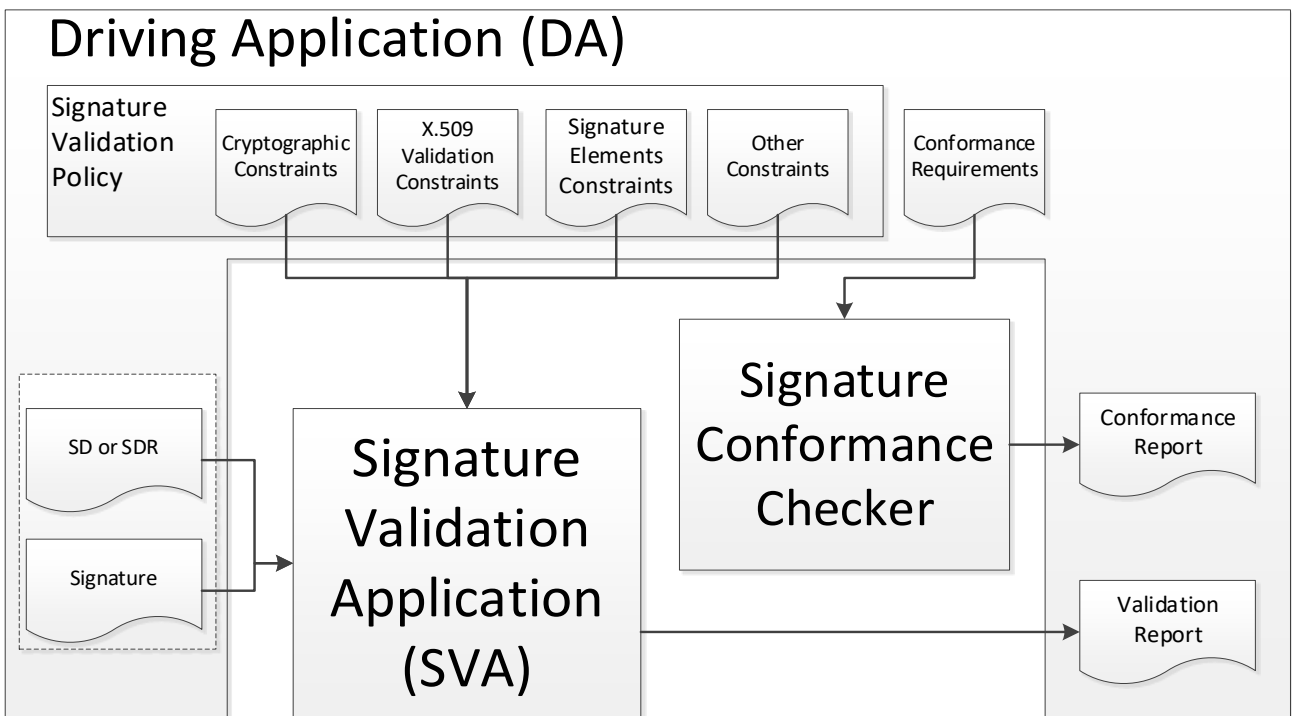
Driving Application (DA)

Signature Validation Policy

Cryptographic Constraints

X.509 Validation Constraints

Signature Elements Constraints

Other Constraints

Conformance Requirements

Signature Conformance Checker

Conformance Report

SD or SDR

Signature

Signature Validation Application (SVA)

Validation Report